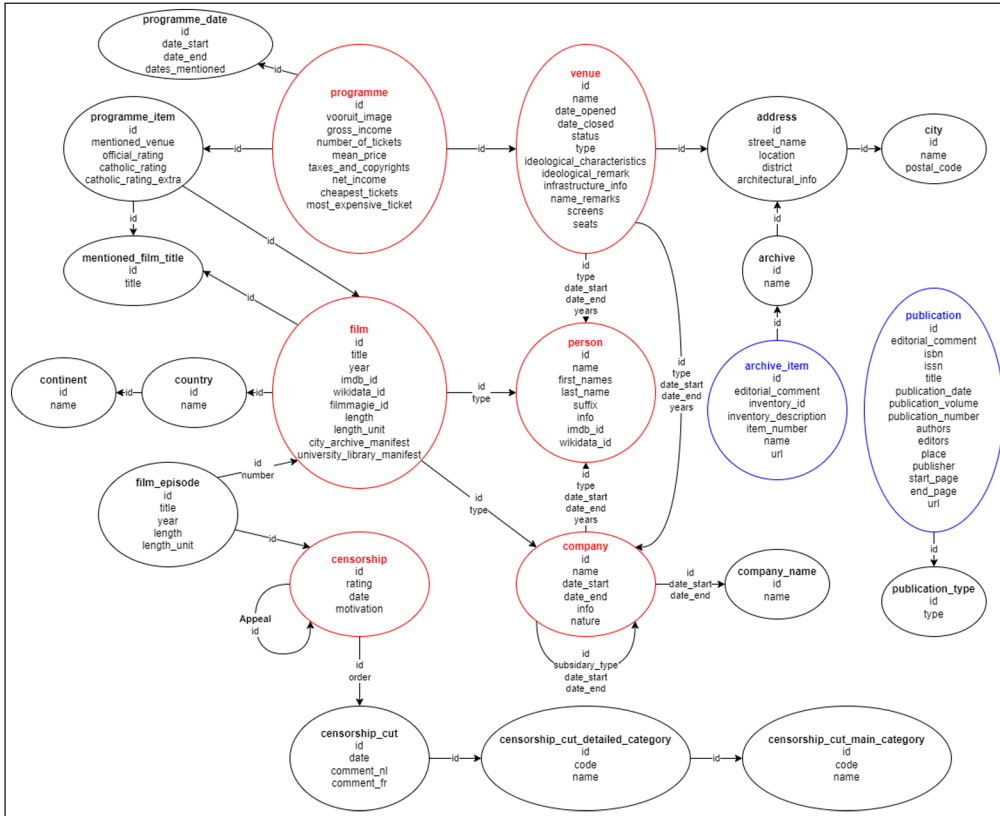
programme_date
id
date_start
date_end
dates_mentioned

id

programme
id
vooruit_image
gross_income
number_of_tickets
mean_price
taxes_and_copyrights
net_income
cheapest_tickets
most_expensive_ticket

id

id

venue
id
name
date_opened
date_closed
status
type
ideological_characteristics
ideological_remark
infrastructure_info
name_remarks
screens
seats

id

address
id
street_name
location
district
architectural_info

id

city
id
name
postal_code

programme_item
id
mentioned_venue
official_rating
catholic_rating
catholic_rating_extra

id

id

mentioned_film_title
id
title

id

id
type
date_start
date_end
years

id

archive
id
name

id

publication
id
editorial_comment
isbn
issn
title
publication_date
publication_volume
publication_number
authors
editors
place
publisher
start_page
end_page
url

film
id
title
year
imdb_id
wikidata_id
filmmagie_id
length
length_unit
city_archive_manifest
university_library_manifest

id
type

person
id
name
first_names
last_name
suffix
info
imdb_id
wikidata_id

id
type
date_start
date_end
years

archive_item
id
editorial_comment
inventory_id
inventory_description
item_number
name
url

continent
id
name

id

country
id
name

id

id
number

film_episode
id
title
year
length
length_unit

id
type

id
type
date_start
date_end
years

id

censorship
id
rating
date
motivation

Appeal
id

company
id
name
date_start
date_end
info
nature

id
date_start
date_end

company_name
id
name

id

publication_type
id
type

id
subsidary_type
date_start
date_end

id
order

censorship_cut
id
date
comment_nl
comment_fr

id

censorship_cut_detailed_category
id
code
name

id

censorship_cut_main_category
id
code
name